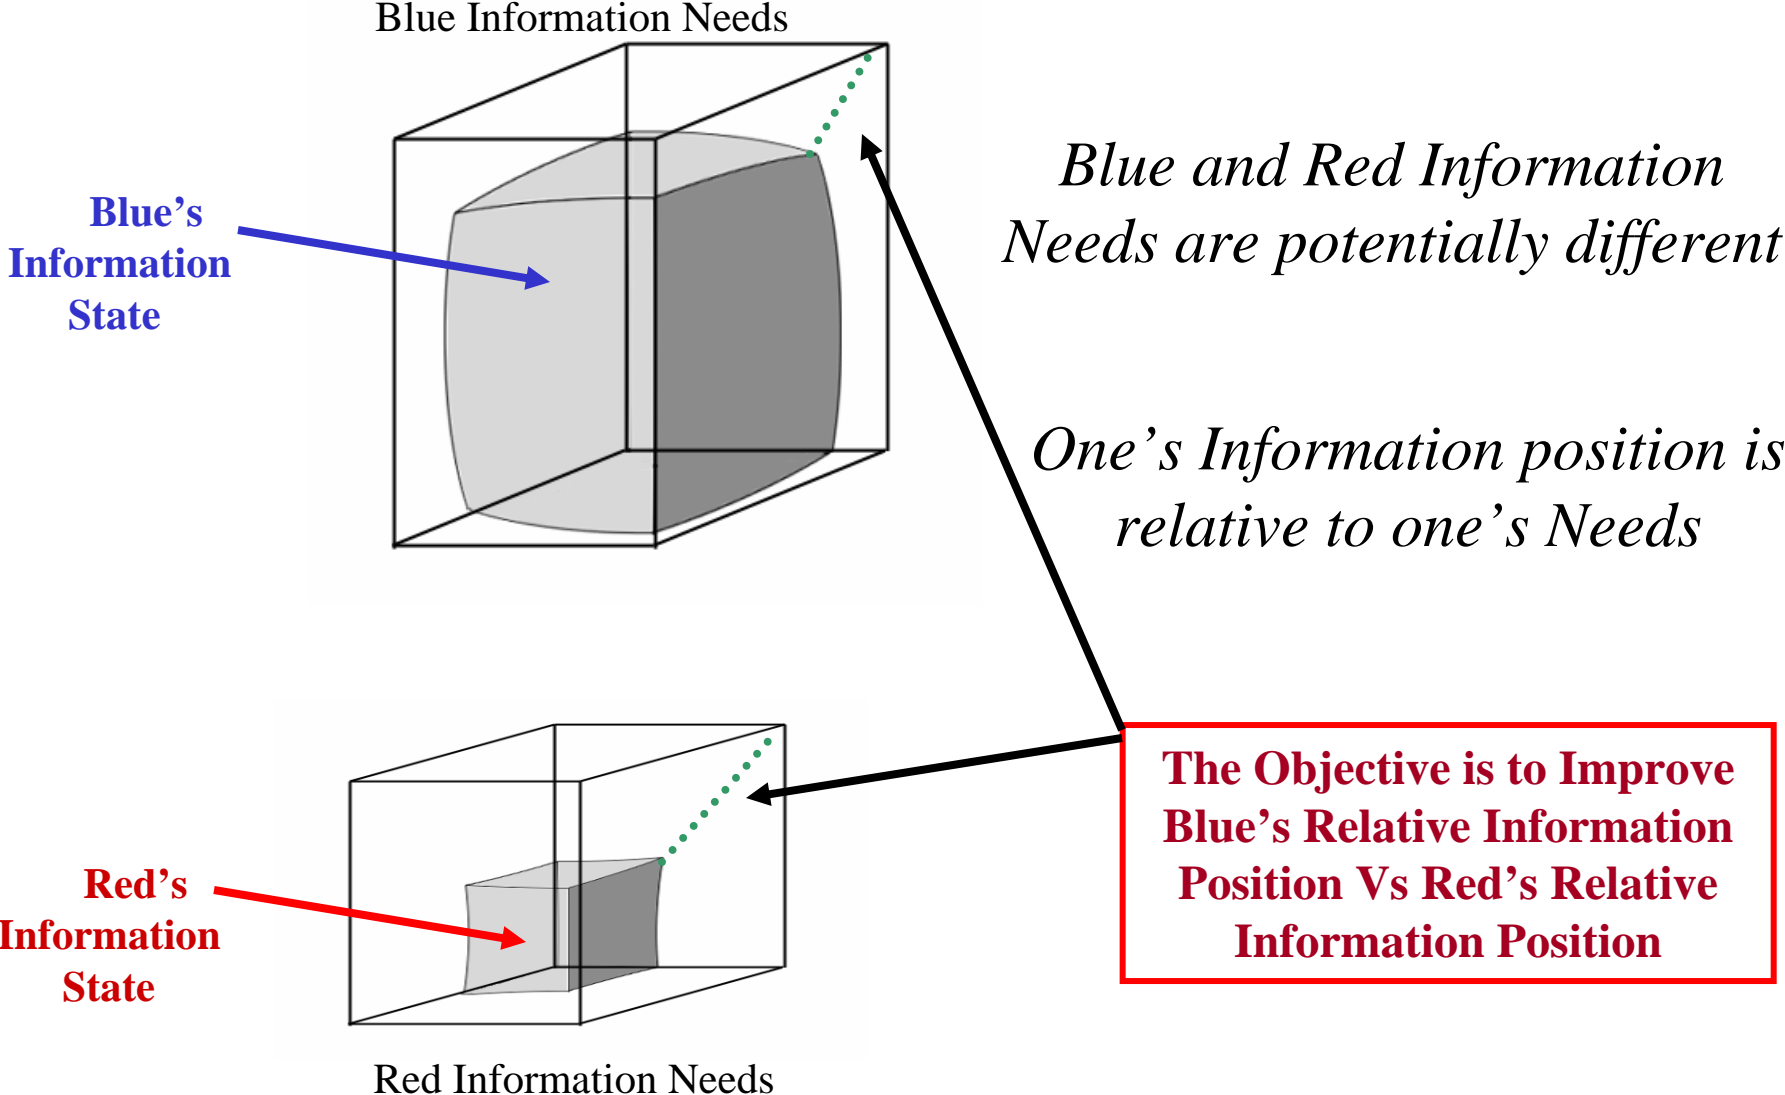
Blue Information Needs

Blue's Information State

Blue and Red Information Needs are potentially different

One's Information position is relative to one's Needs

Red's Information State

The Objective is to Improve Blue's Relative Information Position Vs Red's Relative Information Position

Red Information Needs